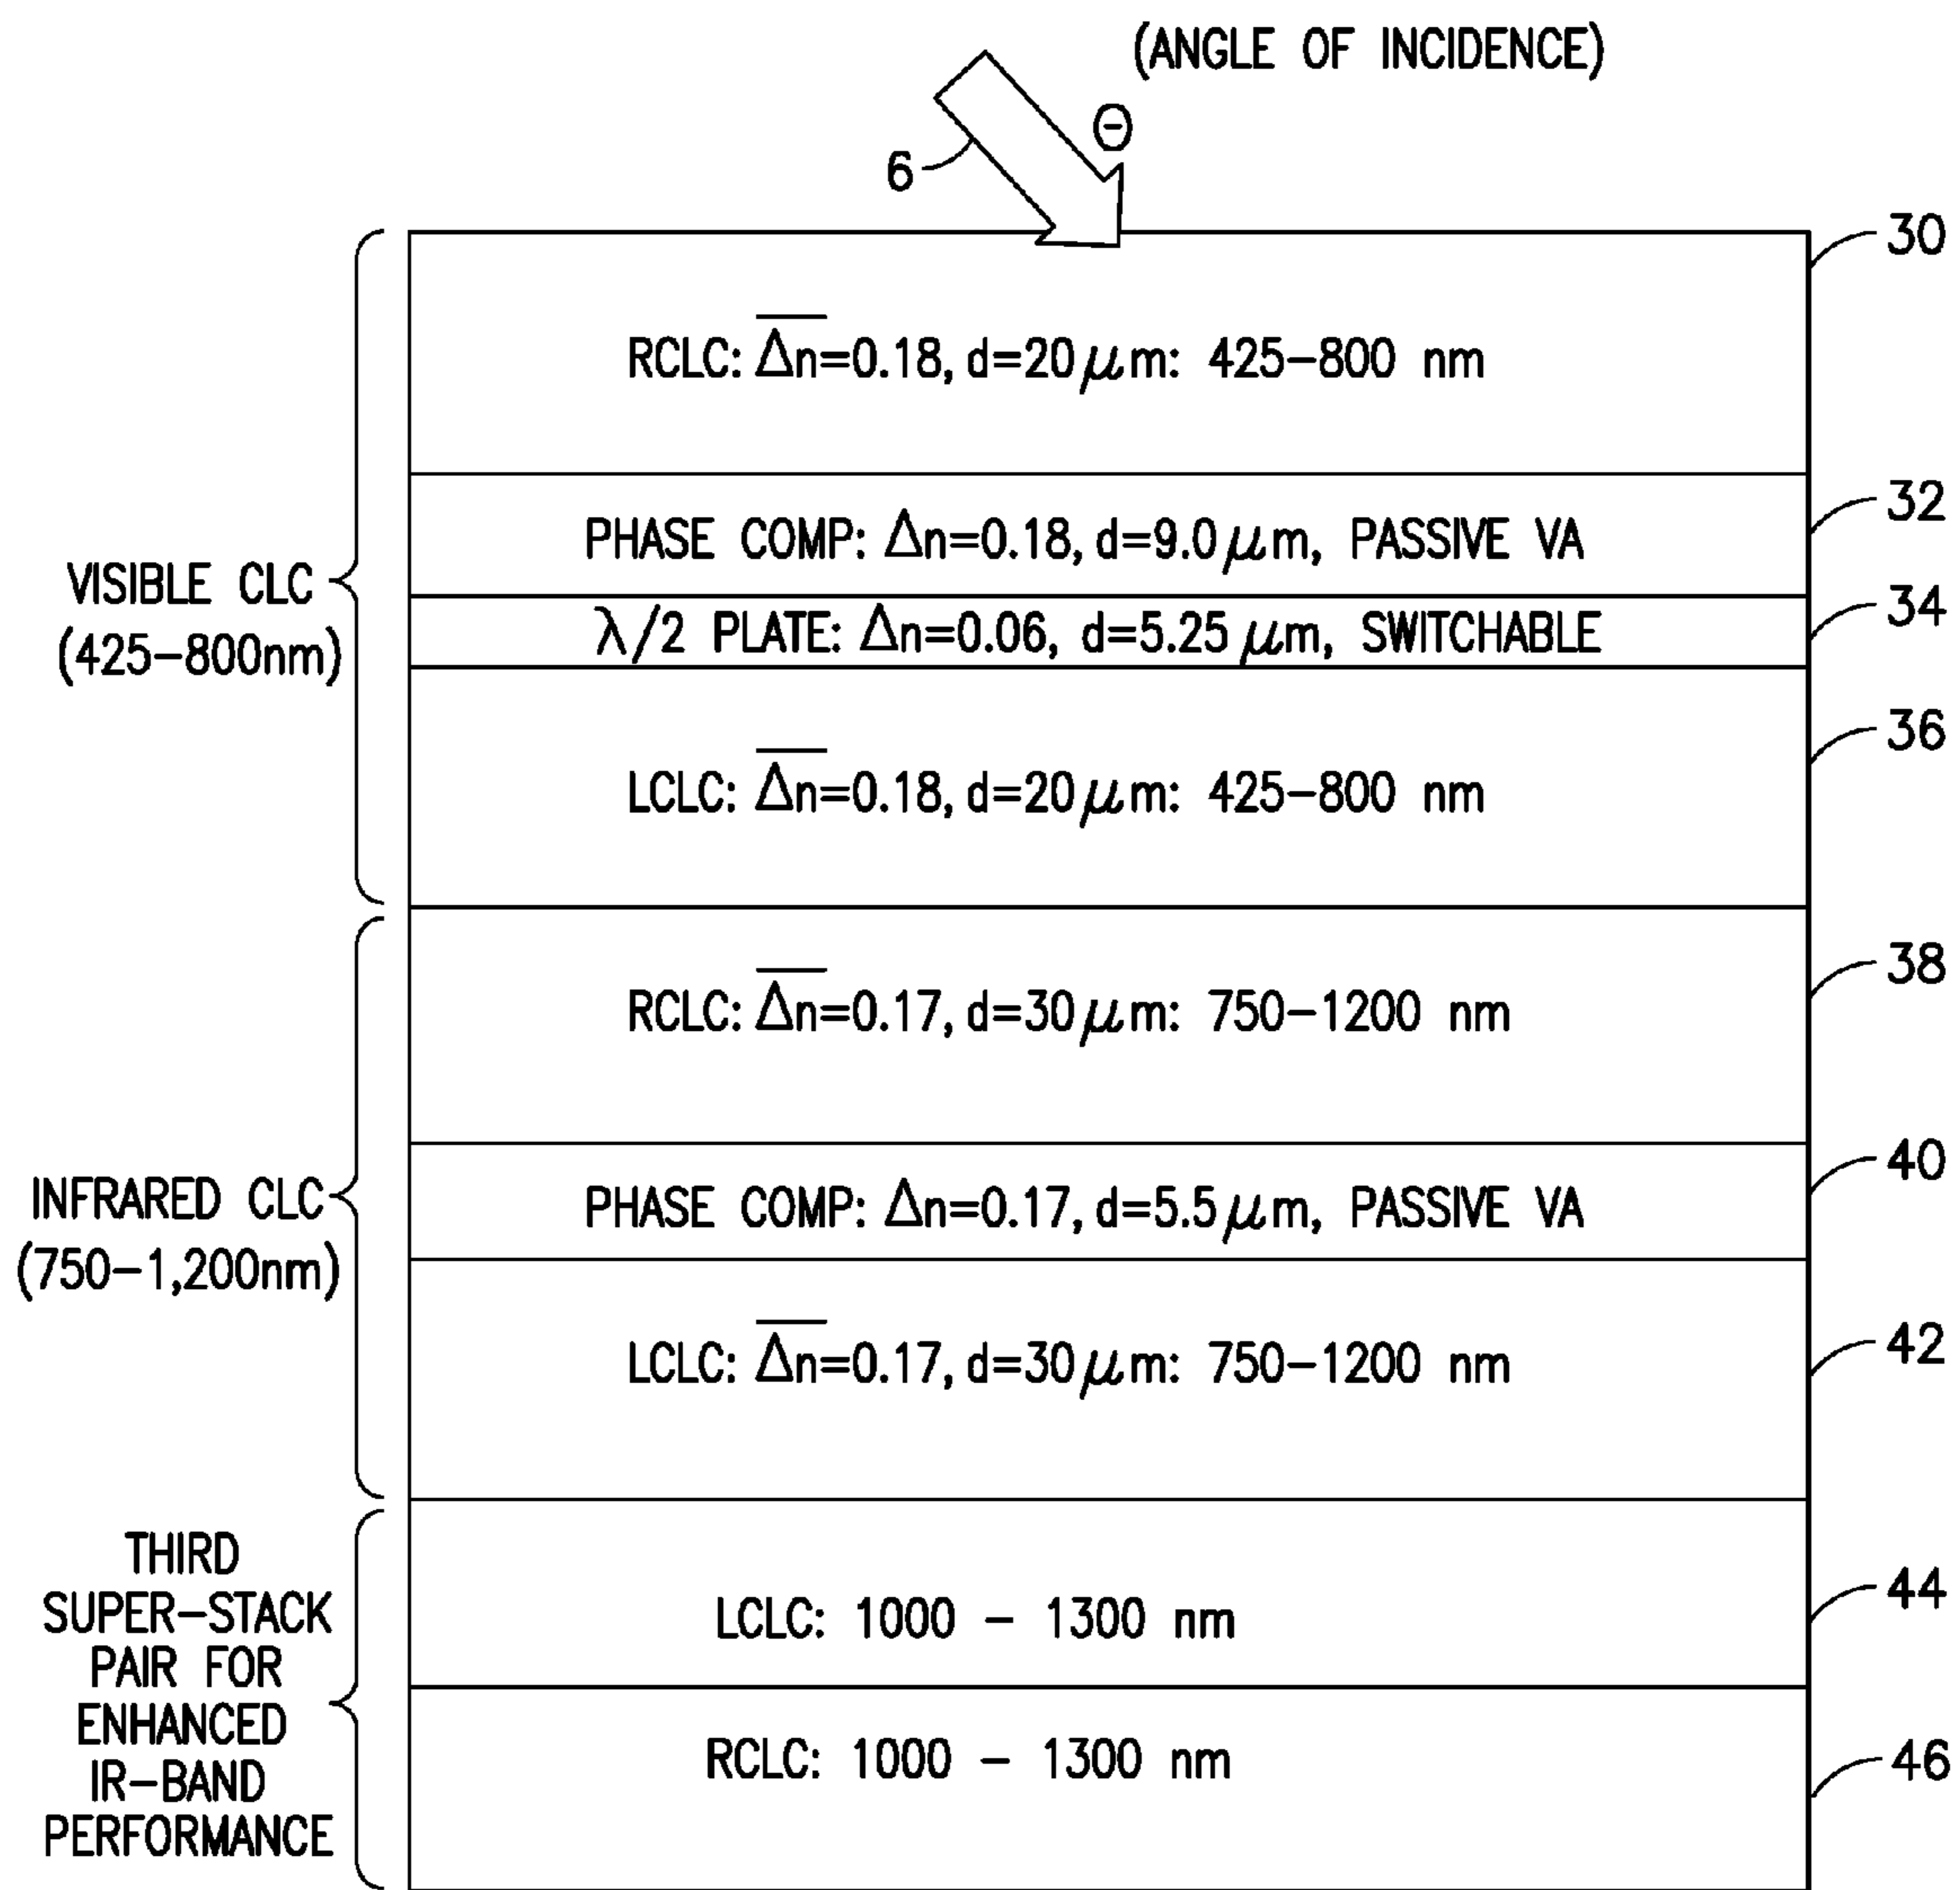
(ANGLE OF INCIDENCE)

6

$\Theta$

30

RCLC: $\overline{\Delta n}$=0.18, d=20$\mu$m: 425–800 nm

32

PHASE COMP: $\Delta n$=0.18, d=9.0$\mu$m, PASSIVE VA

34

$\lambda/2$ PLATE: $\Delta n$=0.06, d=5.25$\mu$m, SWITCHABLE

36

LCLC: $\overline{\Delta n}$=0.18, d=20$\mu$m: 425–800 nm

VISIBLE CLC (425–800nm)

38

RCLC: $\overline{\Delta n}$=0.17, d=30$\mu$m: 750–1200 nm

40

PHASE COMP: $\Delta n$=0.17, d=5.5$\mu$m, PASSIVE VA

42

LCLC: $\overline{\Delta n}$=0.17, d=30$\mu$m: 750–1200 nm

INFRARED CLC (750–1,200nm)

44

LCLC: 1000 – 1300 nm

46

RCLC: 1000 – 1300 nm

THIRD SUPER–STACK PAIR FOR ENHANCED IR–BAND PERFORMANCE